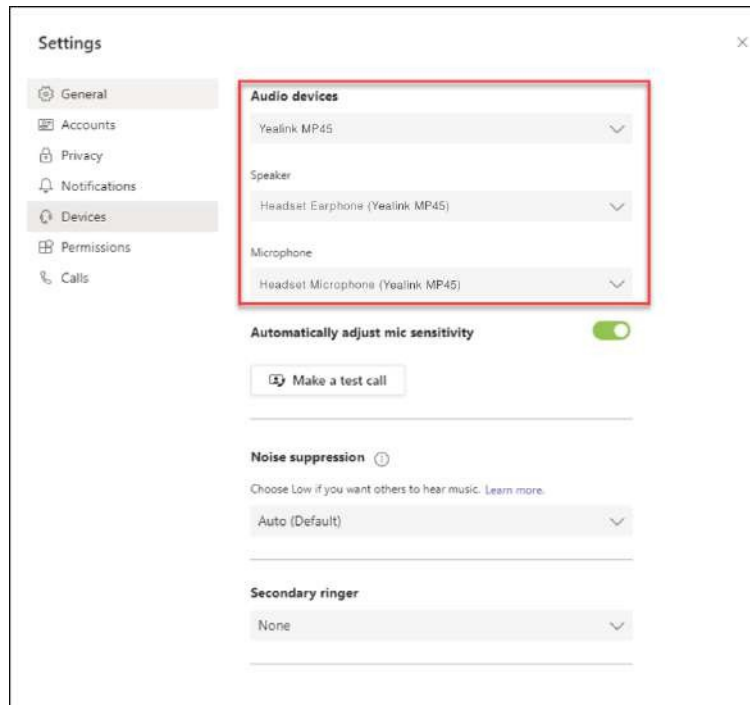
Settings

General
Accounts
Privacy
Notifications
Devices
Permissions
Calls

Audio devices
Yealink MP45

Speaker
Headset Earphone (Yealink MP45)

Microphone
Headset Microphone (Yealink MP45)

Automatically adjust mic sensitivity

Make a test call

Noise suppression
Choose Low if you want others to hear music. Learn more.
Auto (Default)

Secondary ringer
None